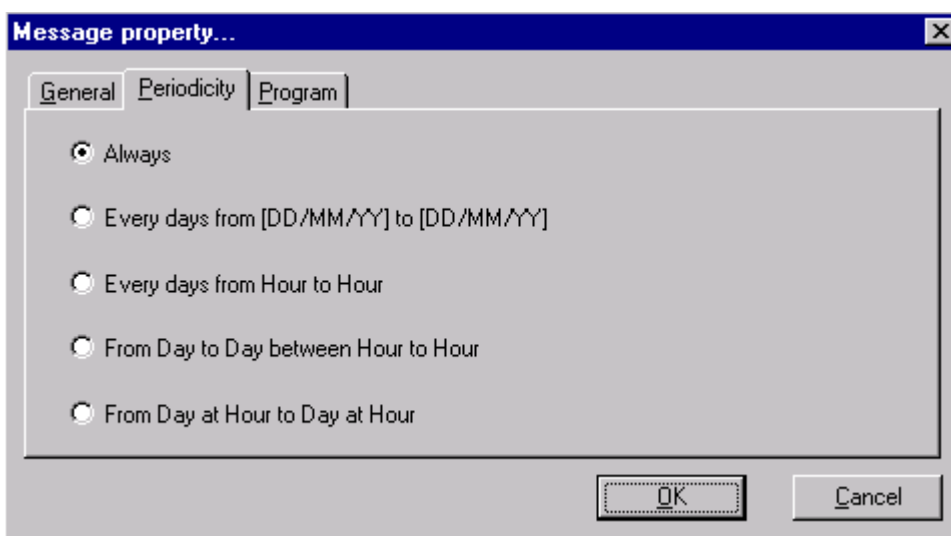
Message property...

General | Periodicity | Program

Always

Every days from [DD/MM/YY] to [DD/MM/YY]

Every days from Hour to Hour

From Day to Day between Hour to Hour

From Day at Hour to Day at Hour

OK

Cancel